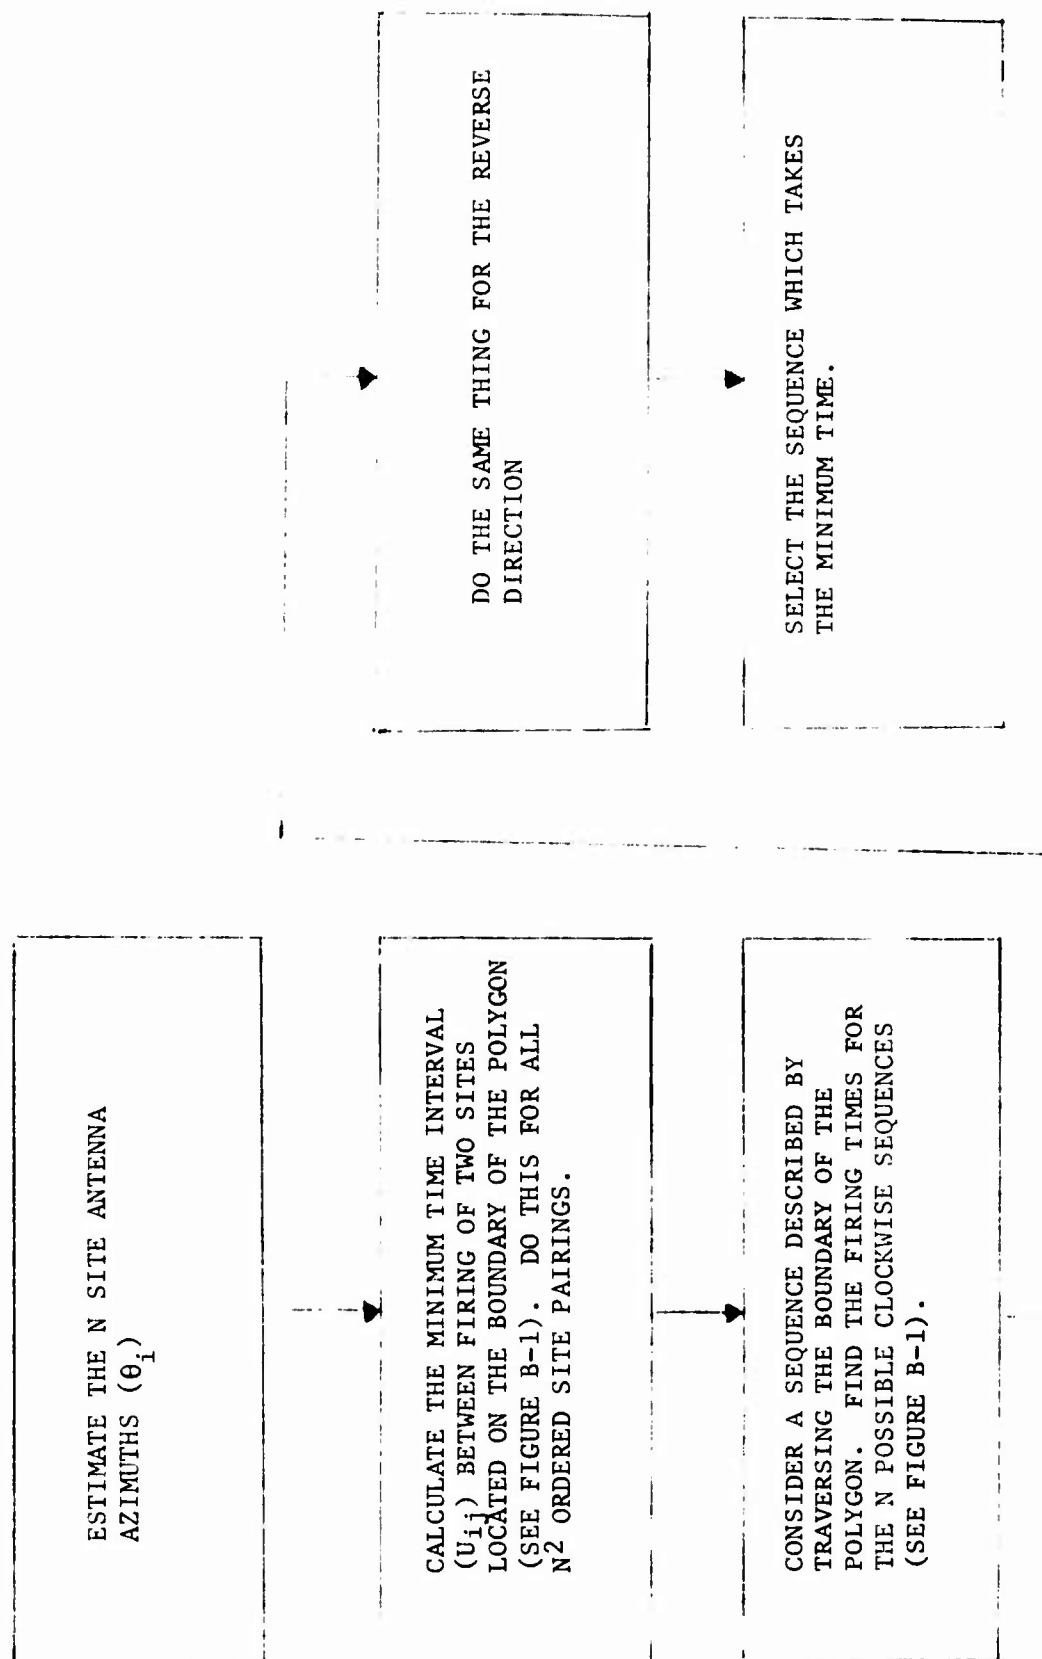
ESTIMATE THE N SITE ANTENNA AZIMUTHS ($\theta_i$)

CALCULATE THE MINIMUM TIME INTERVAL ($U_{ij}$) BETWEEN FIRING OF TWO SITES LOCATED ON THE BOUNDARY OF THE POLYGON (SEE FIGURE B-1). DO THIS FOR ALL $N^2$ ORDERED SITE PAIRINGS.

CONSIDER A SEQUENCE DESCRIBED BY TRAVERSING THE BOUNDARY OF THE POLYGON. FIND THE FIRING TIMES FOR THE N POSSIBLE CLOCKWISE SEQUENCES (SEE FIGURE B-1).

DO THE SAME THING FOR THE REVERSE DIRECTION

SELECT THE SEQUENCE WHICH TAKES THE MINIMUM TIME.